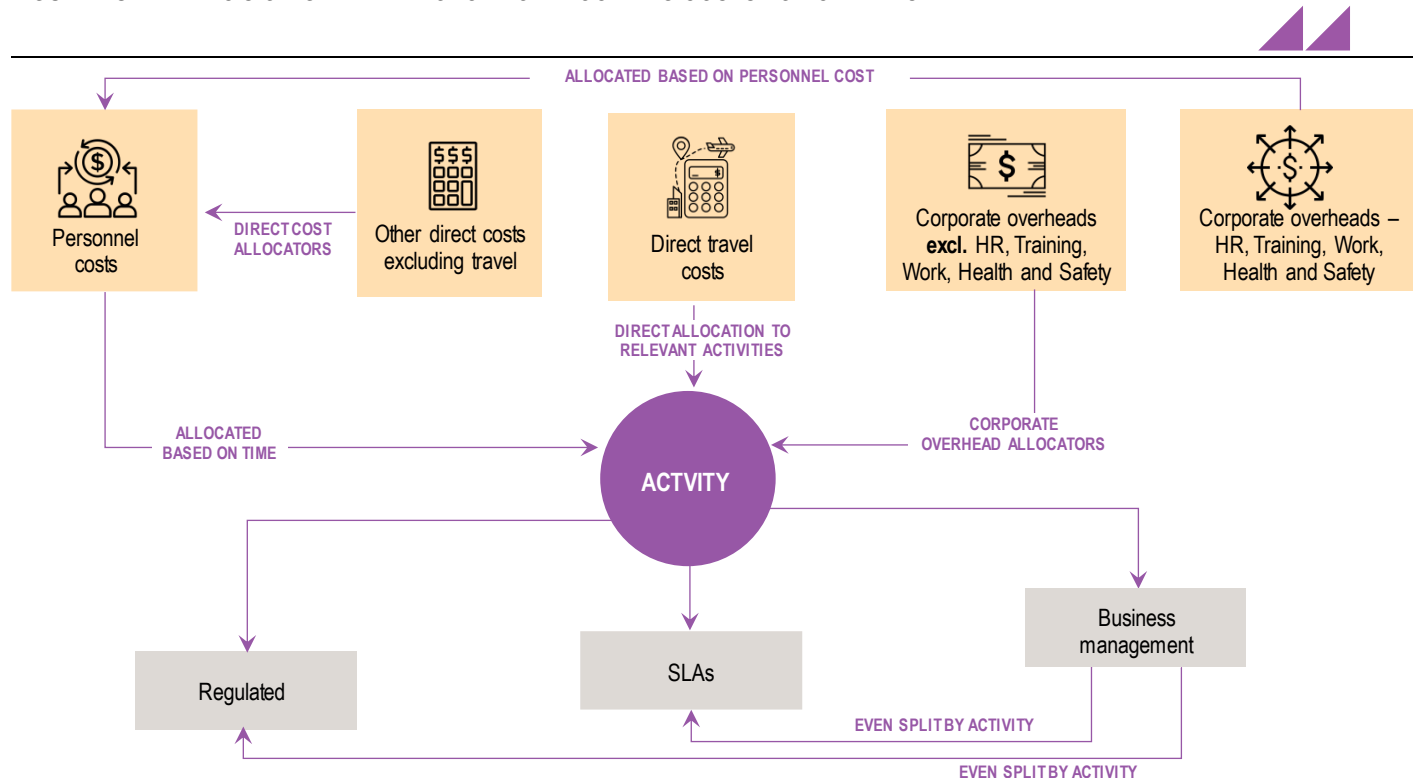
ALLOCATED BASED ON PERSONNEL COST

Personnel costs

DIRECT COST ALLOCATORS

Other direct costs excluding travel

Direct travel costs

Corporate overheads **excl.** HR, Training, Work, Health and Safety

Corporate overheads – HR, Training, Work, Health and Safety

DIRECT ALLOCATION TO RELEVANT ACTIVITIES

ALLOCATED BASED ON TIME

CORPORATE OVERHEAD ALLOCATORS

ACTVITY

Regulated

SLAs

Business management

EVEN SPLIT BY ACTIVITY

EVEN SPLIT BY ACTIVITY